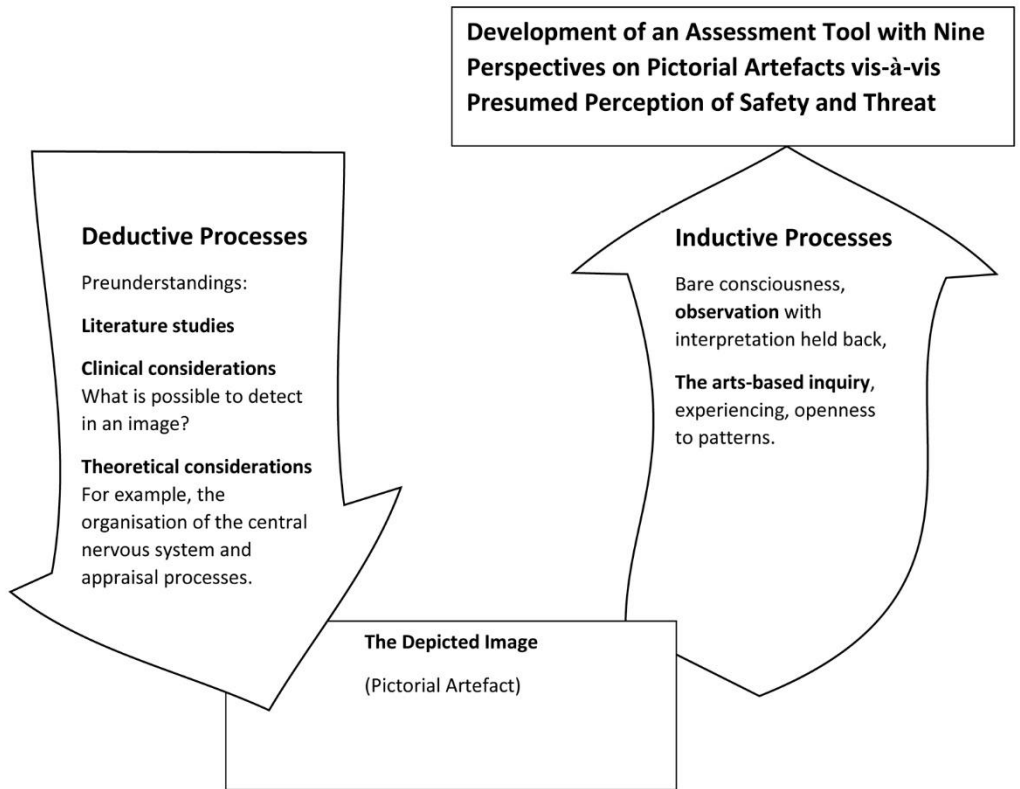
Development of an Assessment Tool with Nine Perspectives on Pictorial Artefacts vis-à-vis Presumed Perception of Safety and Threat

Deductive Processes

Preunderstandings:

Literature studies

Clinical considerations
What is possible to detect in an image?

Theoretical considerations
For example, the organisation of the central nervous system and appraisal processes.

Inductive Processes

Bare consciousness, observation with interpretation held back,

The arts-based inquiry, experiencing, openness to patterns.

The Depicted Image

(Pictorial Artefact)